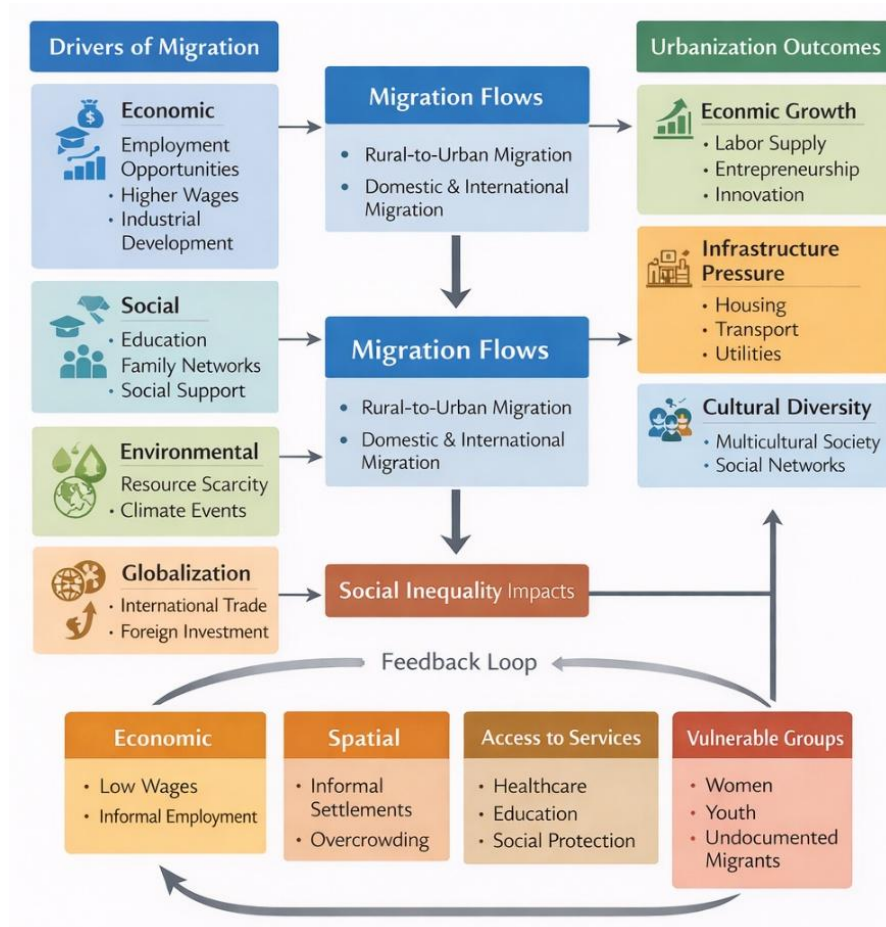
Drivers of Migration

Economic
Employment Opportunities
• Higher Wages
• Industrial Development

Social
• Education
Family Networks
• Social Support

Environmental
Resource Scarcity
• Climate Events

Globalization
• International Trade
• Foreign Investment

Migration Flows
• Rural-to-Urban Migration
• Domestic & International Migration

Migration Flows
• Rural-to-Urban Migration
• Domestic & International Migration

Social Inequality Impacts

Urbanization Outcomes

Econmic Growth
• Labor Supply
• Entrepreneurship
• Innovation

Infrastructure Pressure
• Housing
• Transport
• Utilities

Cultural Diversity
• Multicultural Society
• Social Networks

Feedback Loop

Economic
• Low Wages
• Informal Employment

Spatial
• Informal Settlements
• Overcrowding

Access to Services
• Healthcare
• Education
• Social Protection

Vulnerable Groups
• Women
• Youth
• Undocumented Migrants